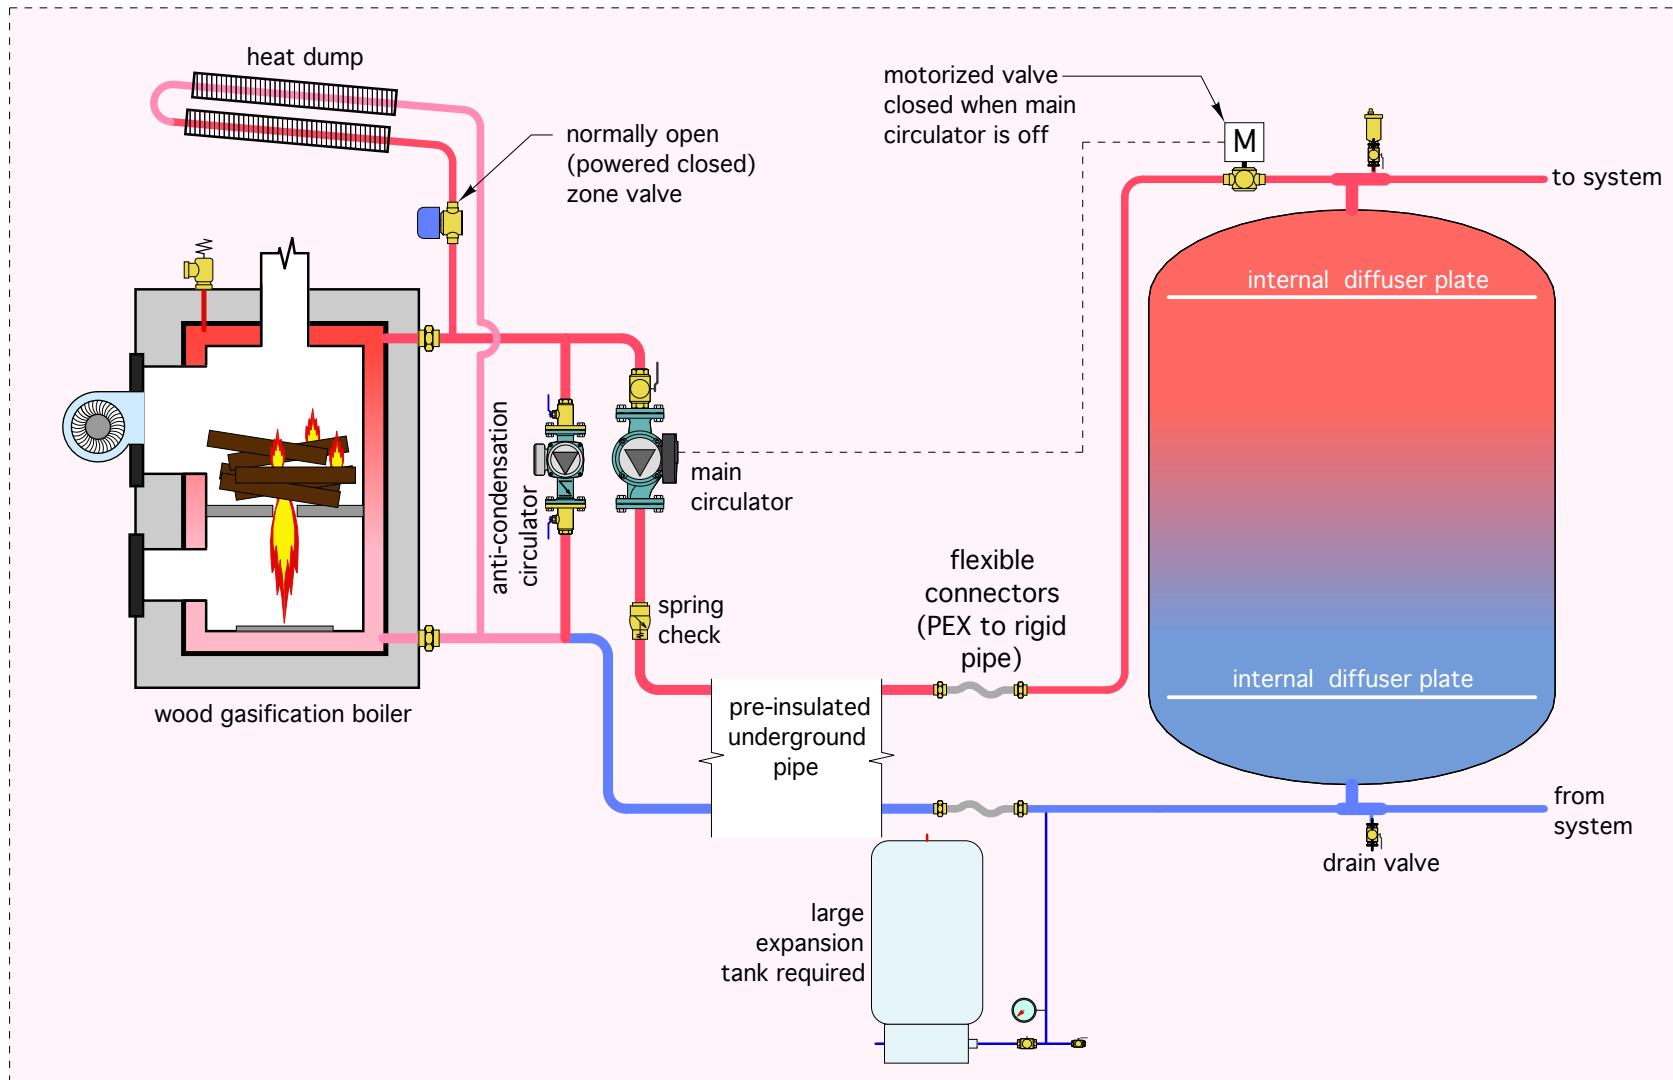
heat dump

normally open (powered closed) zone valve

motorized valve closed when main circulator is off

M

to system

internal diffuser plate

anti-condensation circulator

main circulator

spring check

flexible connectors (PEX to rigid pipe)

pre-insulated underground pipe

internal diffuser plate

wood gasification boiler

from system

drain valve

large expansion tank required